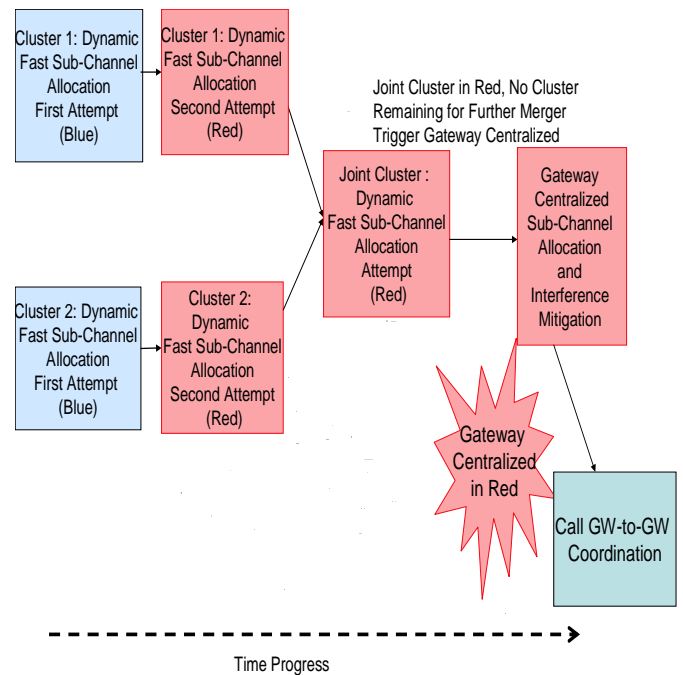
Cluster 1: Dynamic Fast Sub-Channel Allocation First Attempt (Blue)

Cluster 1: Dynamic Fast Sub-Channel Allocation Second Attempt (Red)

Joint Cluster in Red, No Cluster Remaining for Further Merger Trigger Gateway Centralized

Joint Cluster : Dynamic Fast Sub-Channel Allocation Attempt (Red)

Gateway Centralized Sub-Channel Allocation and Interference Mitigation

Cluster 2: Dynamic Fast Sub-Channel Allocation First Attempt (Blue)

Cluster 2: Dynamic Fast Sub-Channel Allocation Second Attempt (Red)

Gateway Centralized in Red

Call GW-to-GW Coordination

Time Progress